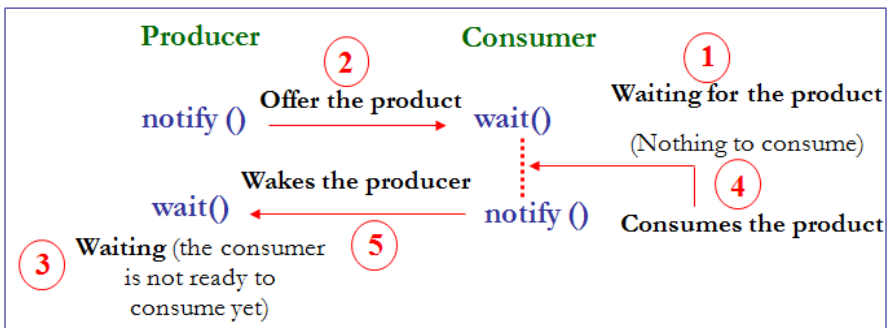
Producer

Consumer

2

1

Offer the product

Waiting for the product

notify ()

wait()

(Nothing to consume)

4

Wakes the producer

wait()

notify ()

Consumes the product

5

3

Waiting (the consumer is not ready to consume yet)